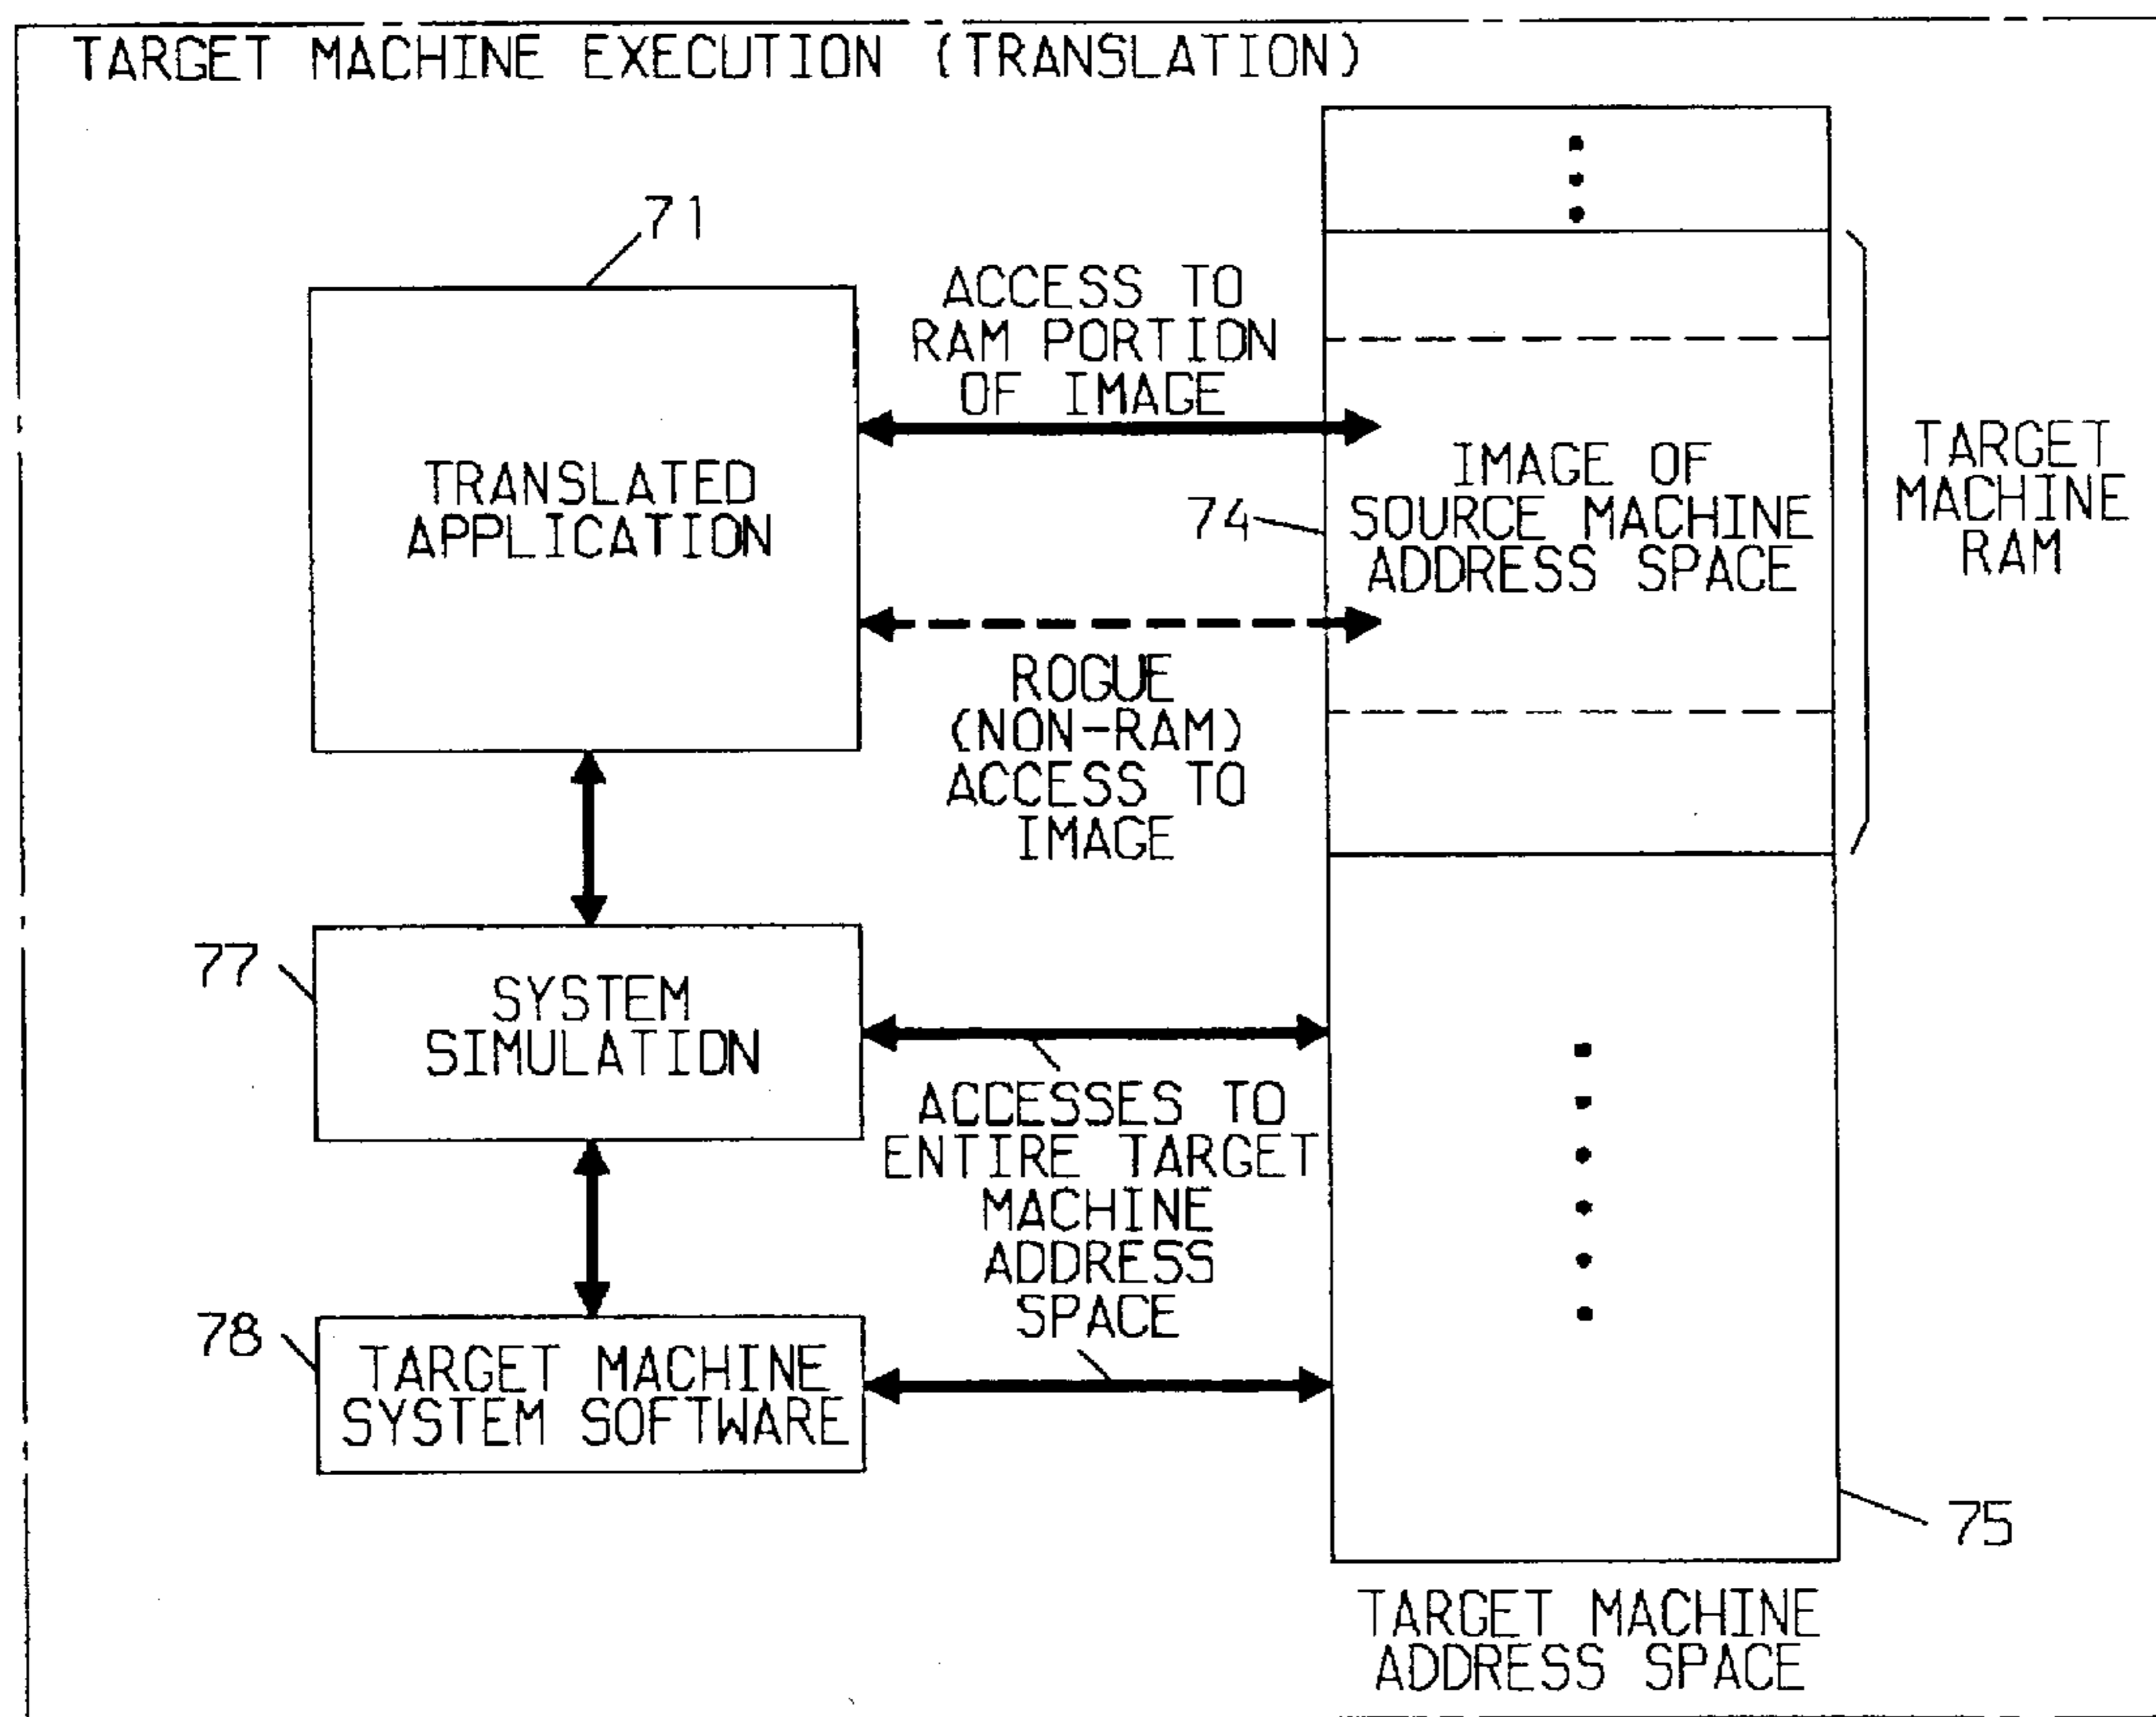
TARGET MACHINE EXECUTION (TRANSLATION)

71

TRANSLATED APPLICATION

ACCESS TO RAM PORTION OF IMAGE

74

IMAGE OF SOURCE MACHINE ADDRESS SPACE

TARGET MACHINE RAM

ROGUE (NON-RAM) ACCESS TO IMAGE

77

SYSTEM SIMULATION

ACCESSES TO ENTIRE TARGET MACHINE ADDRESS SPACE

78

TARGET MACHINE SYSTEM SOFTWARE

75

TARGET MACHINE ADDRESS SPACE